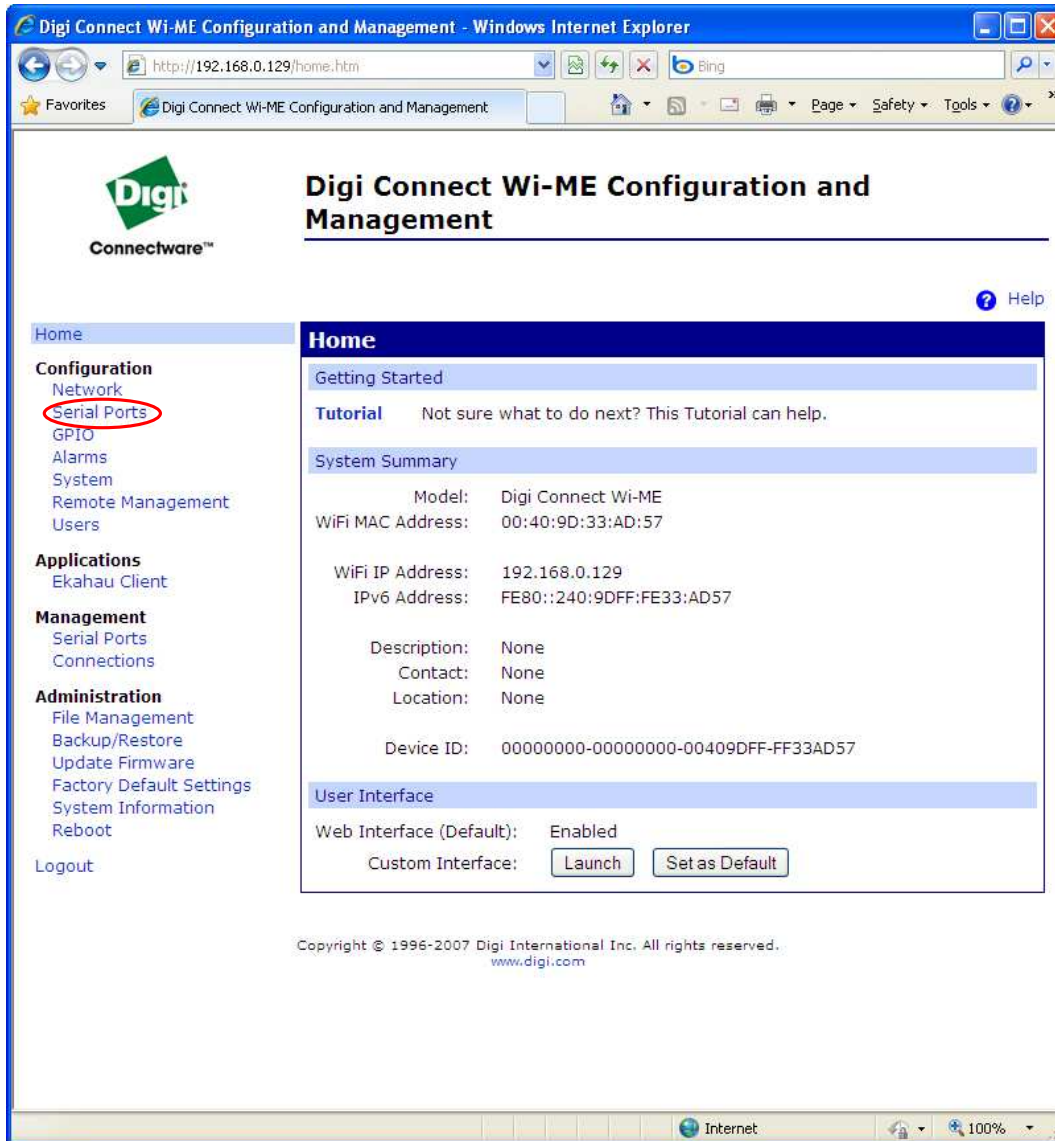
Digi Connect Wi-ME Configuration and Management - Windows Internet Explorer

http://192.168.0.129/home.htm

Bing

Favorites

Digi Connect Wi-ME Configuration and Management

Page ▾ Safety ▾ Tools ▾

Digi

Connectware™

Digi Connect Wi-ME Configuration and Management

Help

Home

Configuration
Network
Serial Ports
GPIO
Alarms
System
Remote Management
Users

Applications
Ekahau Client

Management
Serial Ports
Connections

Administration
File Management
Backup/Restore
Update Firmware
Factory Default Settings
System Information
Reboot

Logout

Home

Getting Started

Tutorial Not sure what to do next? This Tutorial can help.

System Summary

Model: Digi Connect Wi-ME
WiFi MAC Address: 00:40:9D:33:AD:57

WiFi IP Address: 192.168.0.129
IPv6 Address: FE80::240:9DFF:FE33:AD57

Description: None
Contact: None
Location: None

Device ID: 00000000-00000000-00409DFF-FF33AD57

User Interface

Web Interface (Default): Enabled
Custom Interface: Launch Set as Default

Copyright © 1996-2007 Digi International Inc. All rights reserved.
www.digi.com

Internet

100%